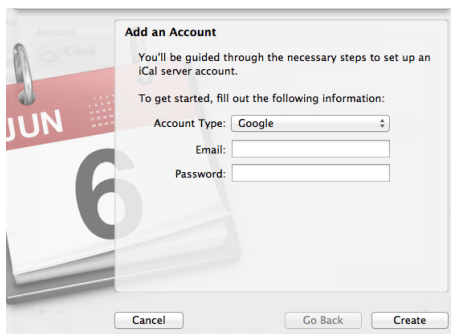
Add an Account

You'll be guided through the necessary steps to set up an iCal server account.

To get started, fill out the following information:

Account Type: Google

Email:

Password:

JUN

6

Cancel

Go Back

Create